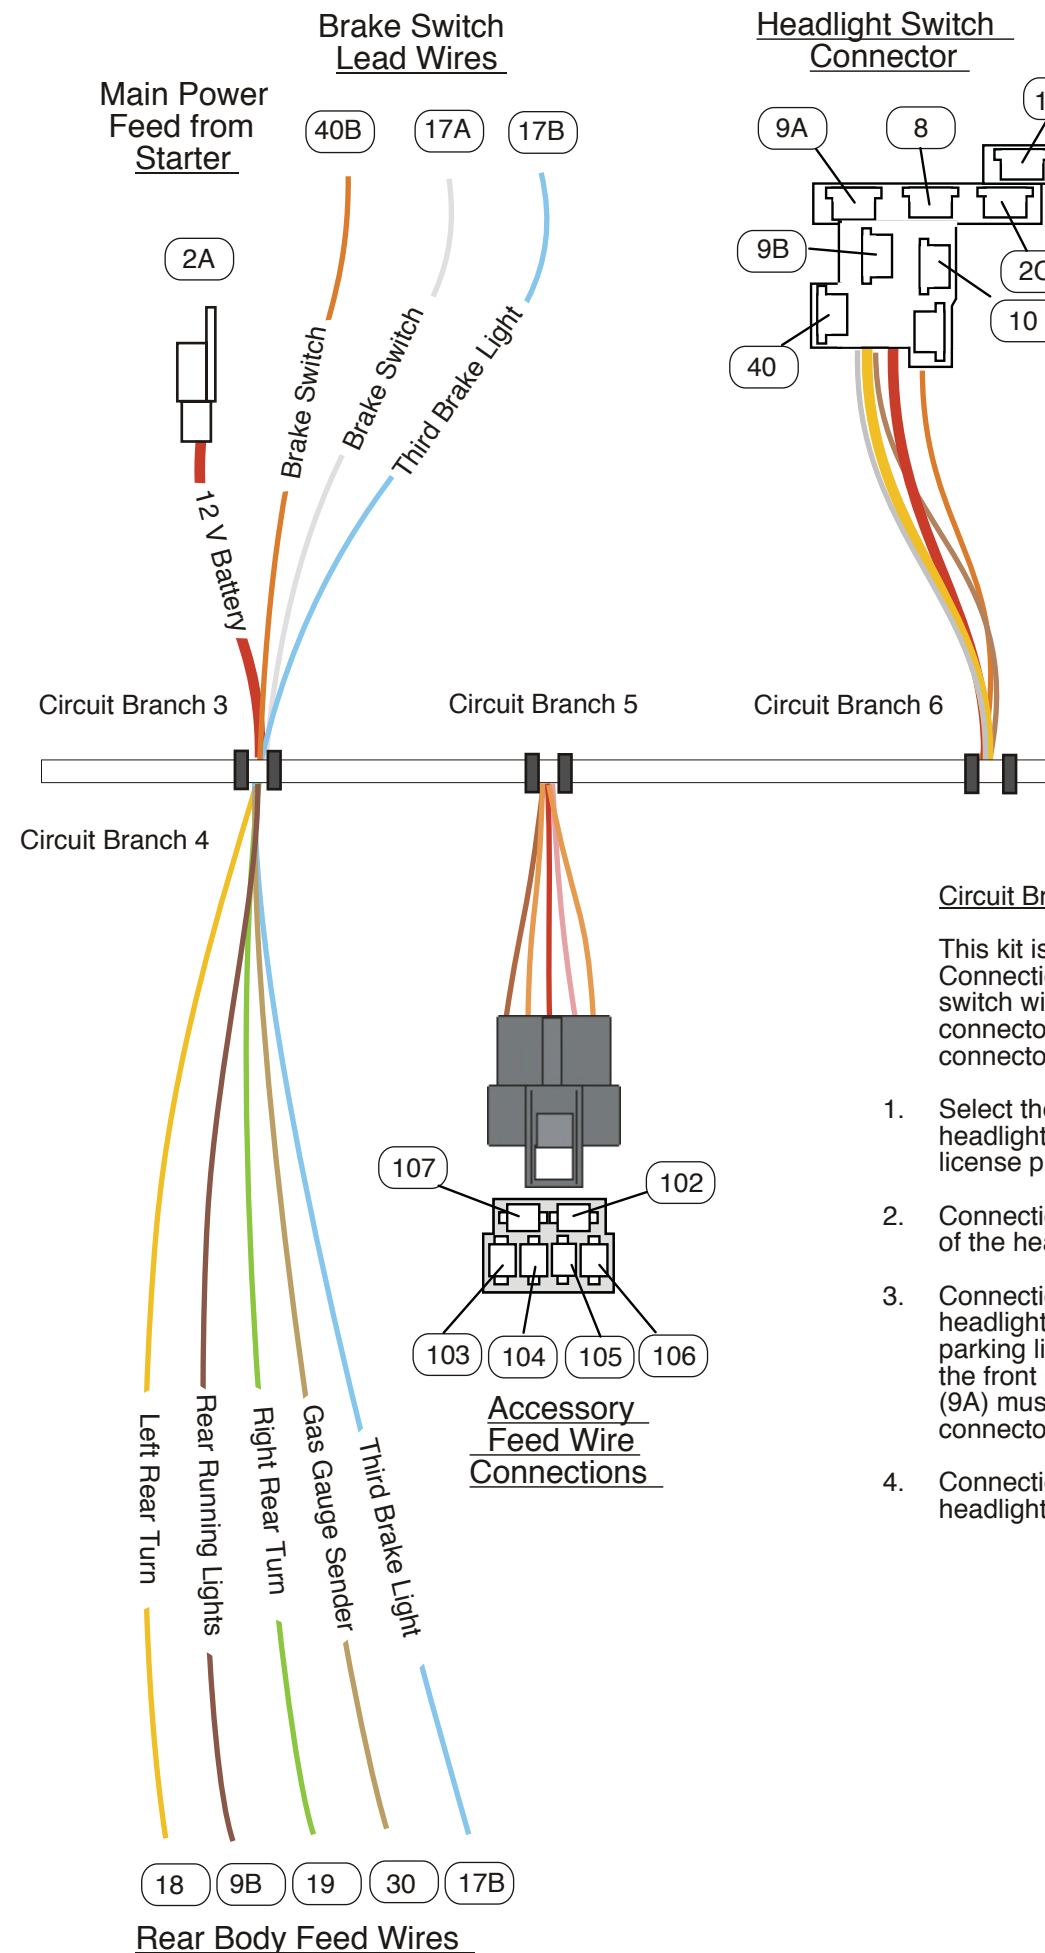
Brake Switch Lead Wires

Headlight Switch Connector

Main Power Feed from Starter

40B
17A
17B

9A
8
1

9B
20
10
40

2A

Brake Switch
Brake Switch
Third Brake Light

12 V Battery

Circuit Branch 3
Circuit Branch 5
Circuit Branch 6

Circuit Branch 4

Circuit Br

This kit is
Connecti
switch wi
connecto
connecto

1. Select the headlight license p

2. Connecti of the hea

3. Connecti headlight parking li the front (9A) mus connecto

4. Connecti headlight

107
102
103
104
105
106

Accessory Feed Wire Connections

Left Rear Turn
Rear Running Lights
Right Rear Turn
Gas Gauge Sender
Third Brake Light

18
9B
19
30
17B

Rear Body Feed Wires